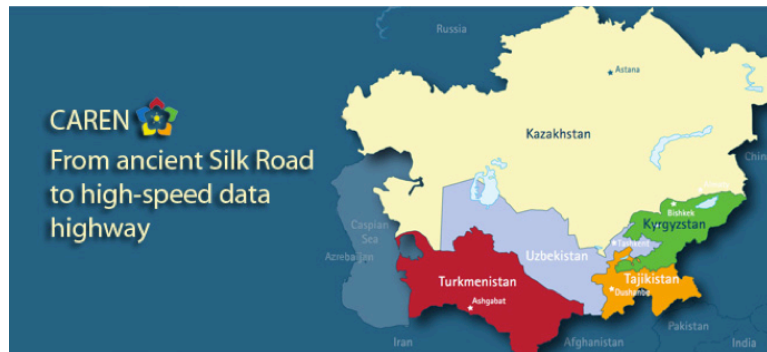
CAREN
From ancient Silk Road to high-speed data highway

Russia
Astana
Kazakhstan
Caspian Sea
Azerbaijan
Kyrgyzstan
Bishkek
Tashkent
Uzbekistan
Tajikistan
Dushanbe
Turkmenistan
Ashgabat
Iran
Afghanistan
Pakistan
India
Chi